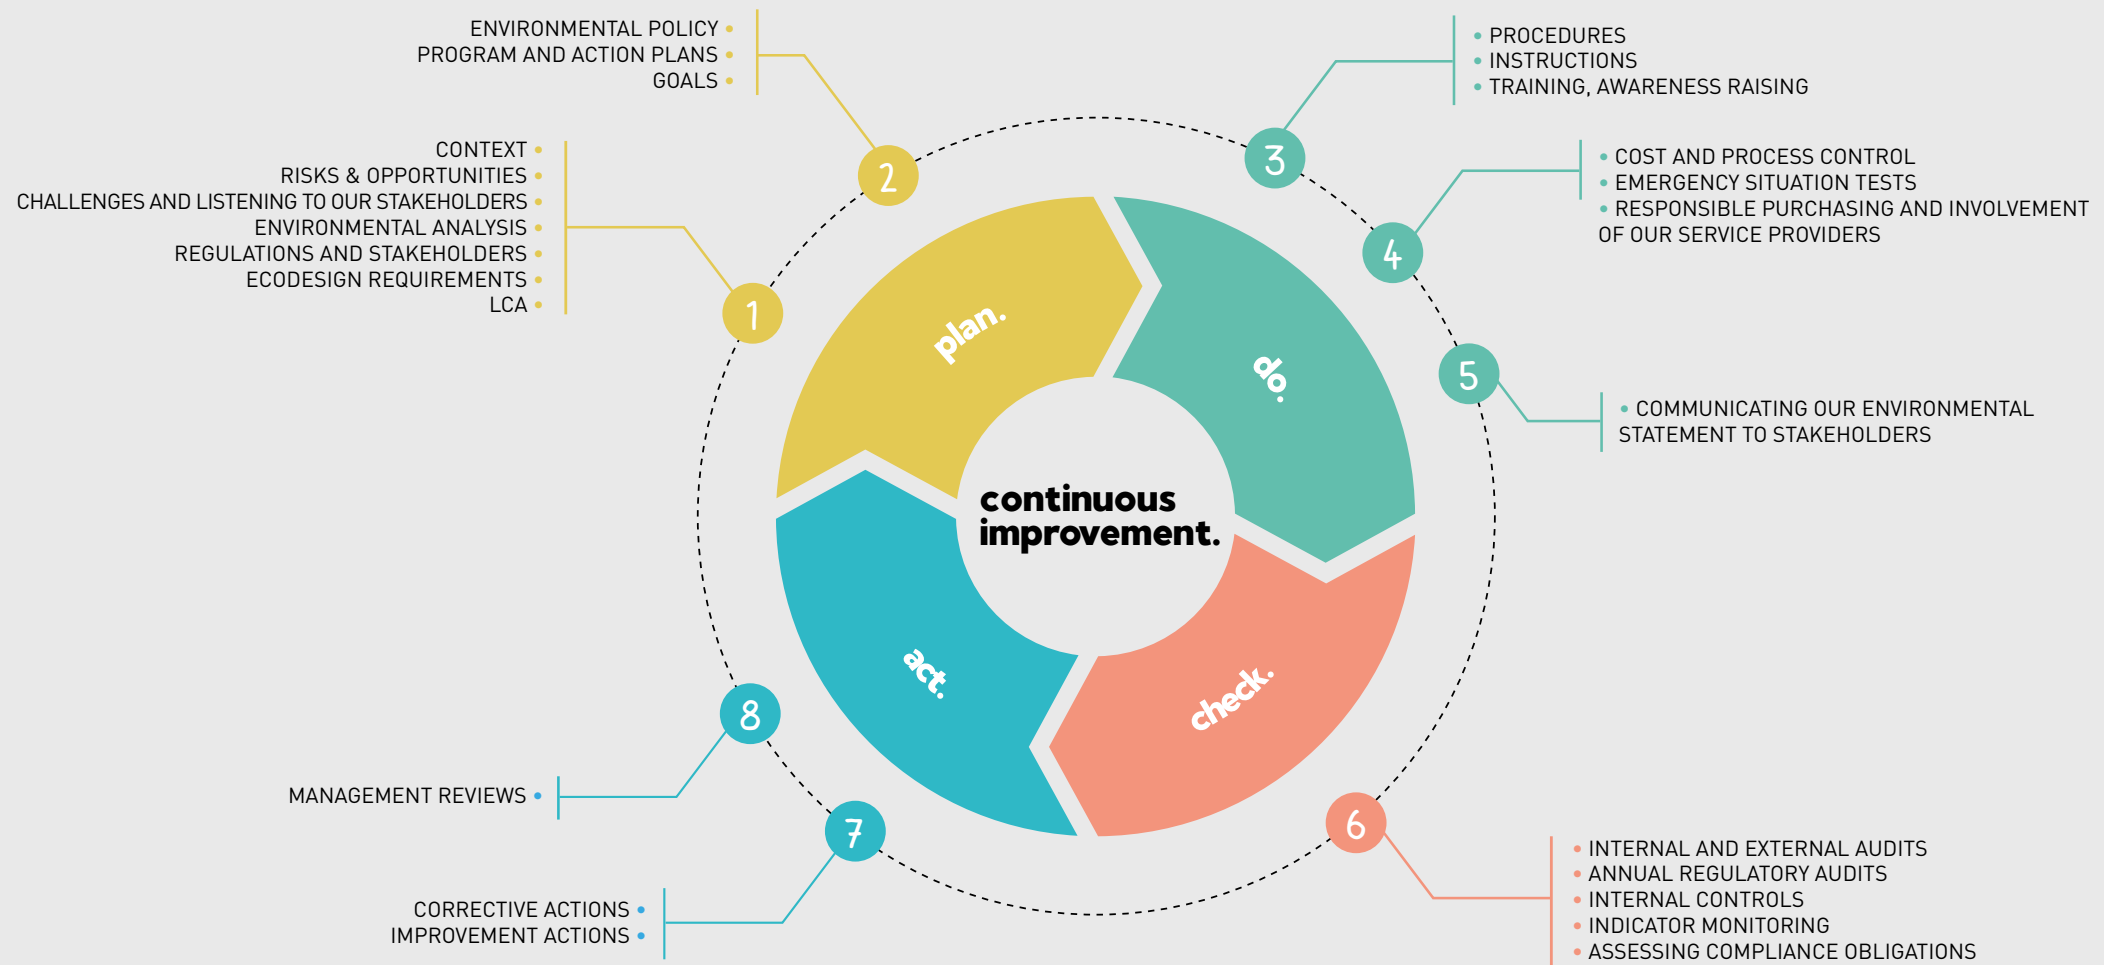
ENVIRONMENTAL POLICY •
PROGRAM AND ACTION PLANS •
GOALS •

2

• PROCEDURES
• INSTRUCTIONS
• TRAINING, AWARENESS RAISING

3

CONTEXT •
RISKS & OPPORTUNITIES •
CHALLENGES AND LISTENING TO OUR STAKEHOLDERS •
ENVIRONMENTAL ANALYSIS •
REGULATIONS AND STAKEHOLDERS •
ECODESIGN REQUIREMENTS •
LCA •

1

• COST AND PROCESS CONTROL
• EMERGENCY SITUATION TESTS
• RESPONSIBLE PURCHASING AND INVOLVEMENT OF OUR SERVICE PROVIDERS

4

plan.

do.

5

• COMMUNICATING OUR ENVIRONMENTAL STATEMENT TO STAKEHOLDERS

continuous improvement.

act.

check.

8

MANAGEMENT REVIEWS •

7

6

CORRECTIVE ACTIONS •
IMPROVEMENT ACTIONS •

• INTERNAL AND EXTERNAL AUDITS
• ANNUAL REGULATORY AUDITS
• INTERNAL CONTROLS
• INDICATOR MONITORING
• ASSESSING COMPLIANCE OBLIGATIONS